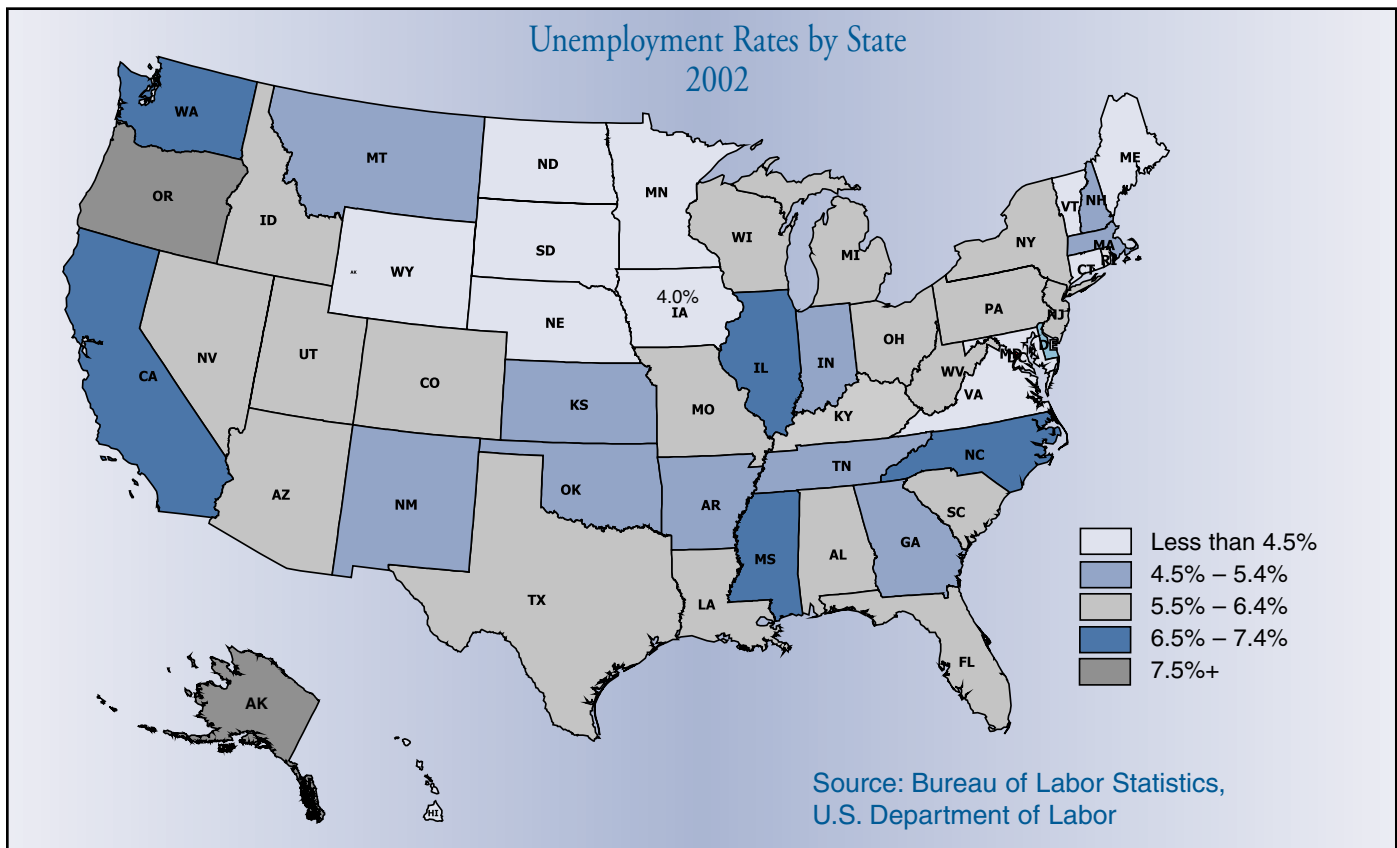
Unemployment Rates by State
2002

WA
OR
CA
MT
ID
NV
WY
UT
AZ
CO
NM
ND
SD
NE
KS
OK
TX
MN
4.0%
IA
MO
AR
LA
WI
IL
MS
MI
IN
KY
TN
AL
OH
GA
FL
SC
NC
VA
WV
PA
NY
VT
NH
ME
MA
RI
CT
NJ
DE
MD
AK
HI

Less than 4.5%
4.5% – 5.4%
5.5% – 6.4%
6.5% – 7.4%
7.5%+

Source: Bureau of Labor Statistics, U.S. Department of Labor